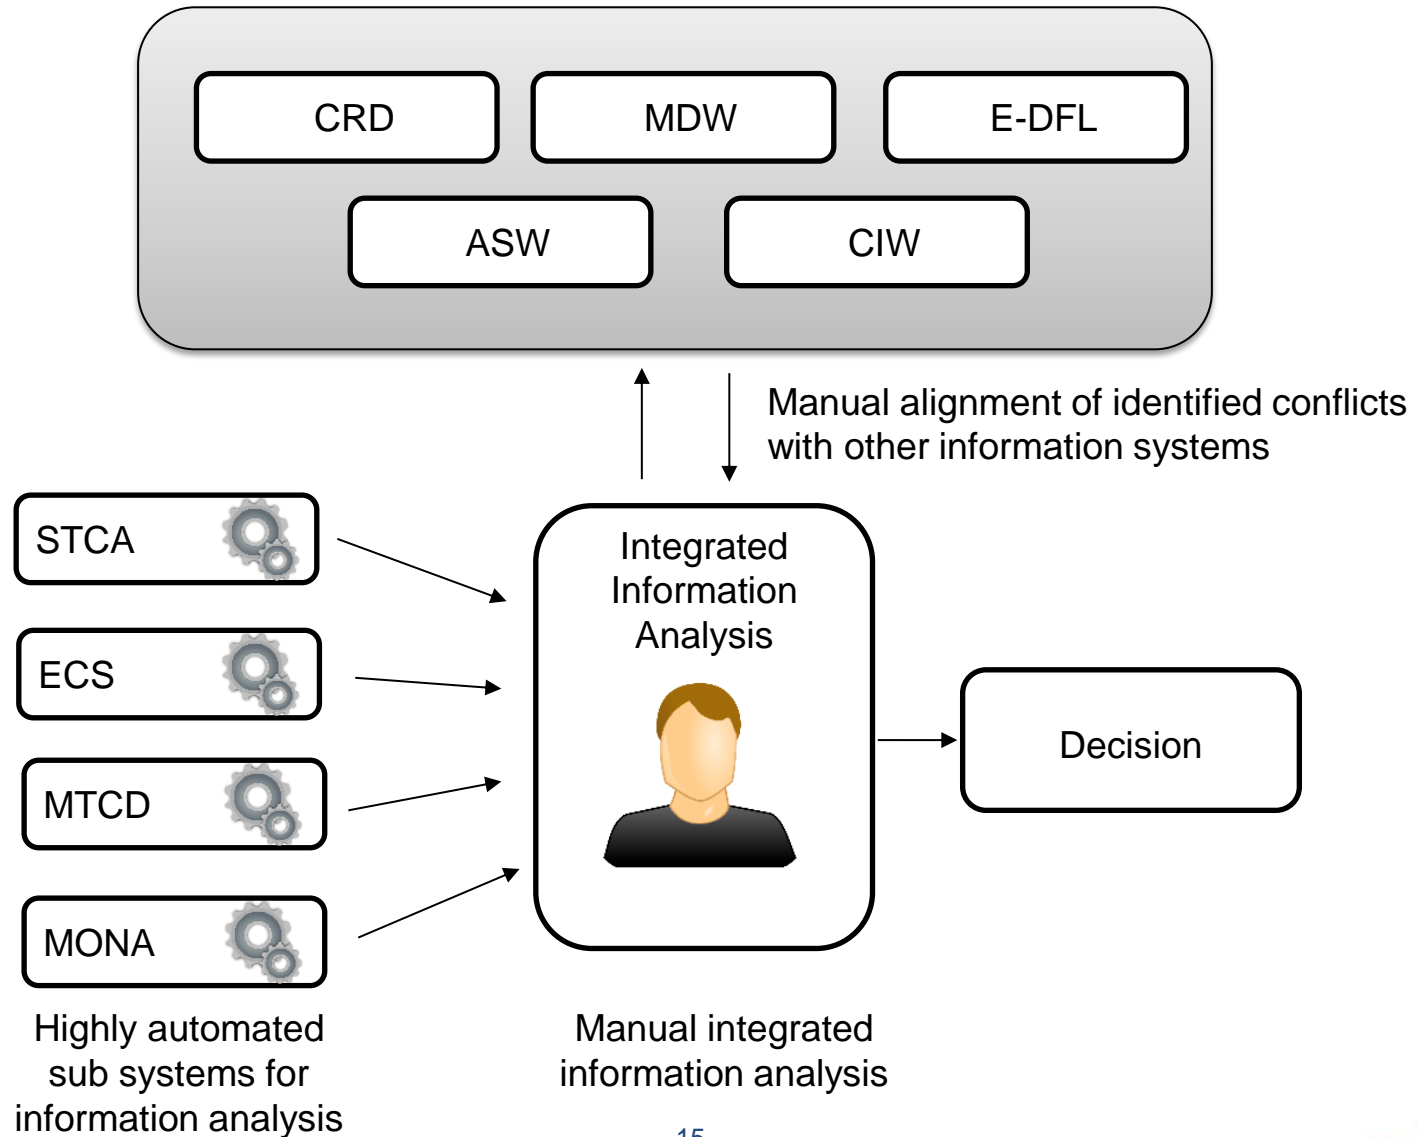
CRD

MDW

E-DFL

ASW

CIW

Manual alignment of identified conflicts with other information systems

STCA

ECS

MTCD

MONA

Integrated Information Analysis

Decision

Highly automated sub systems for information analysis

Manual integrated information analysis

15